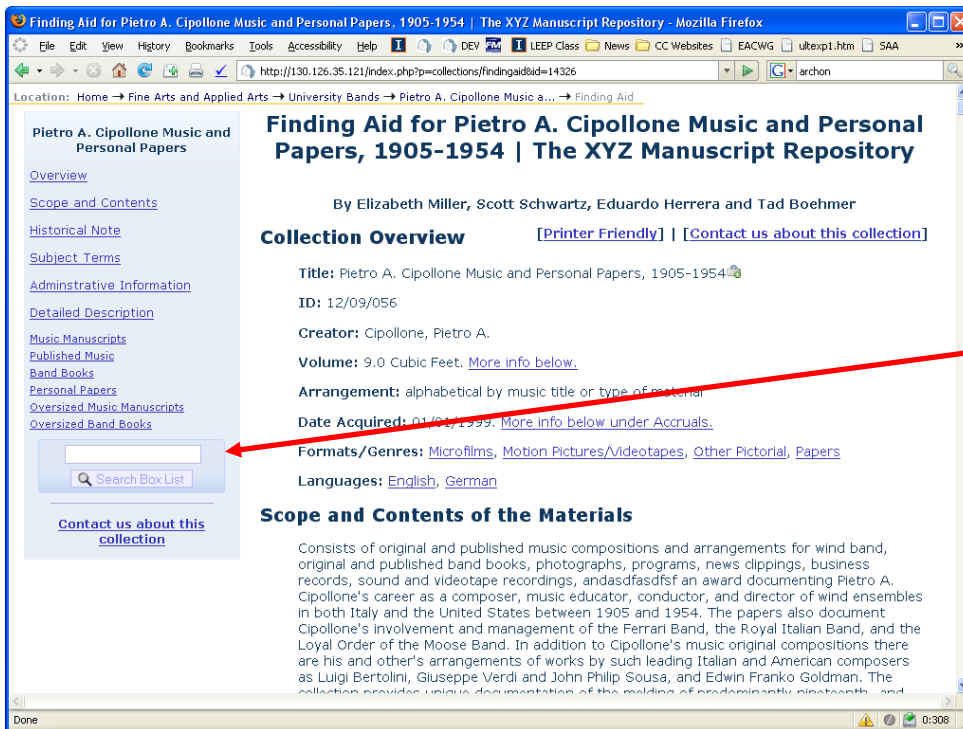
Finding Aid for Pietro A. Cipollone Music and Personal Papers, 1905-1954 | The XYZ Manuscript Repository - Mozilla Firefox

File Edit View History Bookmarks Tools Accessibility Help DEV LEEP Class News CC Websites EACWG ultexp1.htm SAA

http://130.126.35.121/index.php?p=collections/findingaid&id=14326

archon

Location: Home → Fine Arts and Applied Arts → University Bands → Pietro A. Cipollone Music a... → Finding Aid

Pietro A. Cipollone Music and Personal Papers

Overview

Scope and Contents

Historical Note

Subject Terms

Adminstrative Information

Detailed Description

Music Manuscripts
Published Music
Band Books
Personal Papers
Oversized Music Manuscripts
Oversized Band Books

Search Box List

Contact us about this collection

Finding Aid for Pietro A. Cipollone Music and Personal Papers, 1905-1954 | The XYZ Manuscript Repository

By Elizabeth Miller, Scott Schwartz, Eduardo Herrera and Tad Boehmer

Collection Overview

[Printer Friendly] | [Contact us about this collection]

Title: Pietro A. Cipollone Music and Personal Papers, 1905-1954

ID: 12/09/056

Creator: Cipollone, Pietro A.

Volume: 9.0 Cubic Feet. More info below.

Arrangement: alphabetical by music title or type of material

Date Acquired: 01/01/1999. More info below under Accruals.

Formats/Genres: Microfilms, Motion Pictures/Videotapes, Other Pictorial, Papers

Languages: English, German

Scope and Contents of the Materials

Consists of original and published music compositions and arrangements for wind band, original and published band books, photographs, programs, news clippings, business records, sound and videotape recordings, andasdfasdfsf an award documenting Pietro A. Cipollone's career as a composer, music educator, conductor, and director of wind ensembles in both Italy and the United States between 1905 and 1954. The papers also document Cipollone's involvement and management of the Ferrari Band, the Royal Italian Band, and the Loyal Order of the Moose Band. In addition to Cipollone's music original compositions there are his and other's arrangements of works by such leading Italian and American composers as Luigi Bertolini, Giuseppe Verdi and John Philip Sousa, and Edwin Franko Goldman. The collection provides unique documentation of the melding of predominantly nineteenth- and

Done

0:308